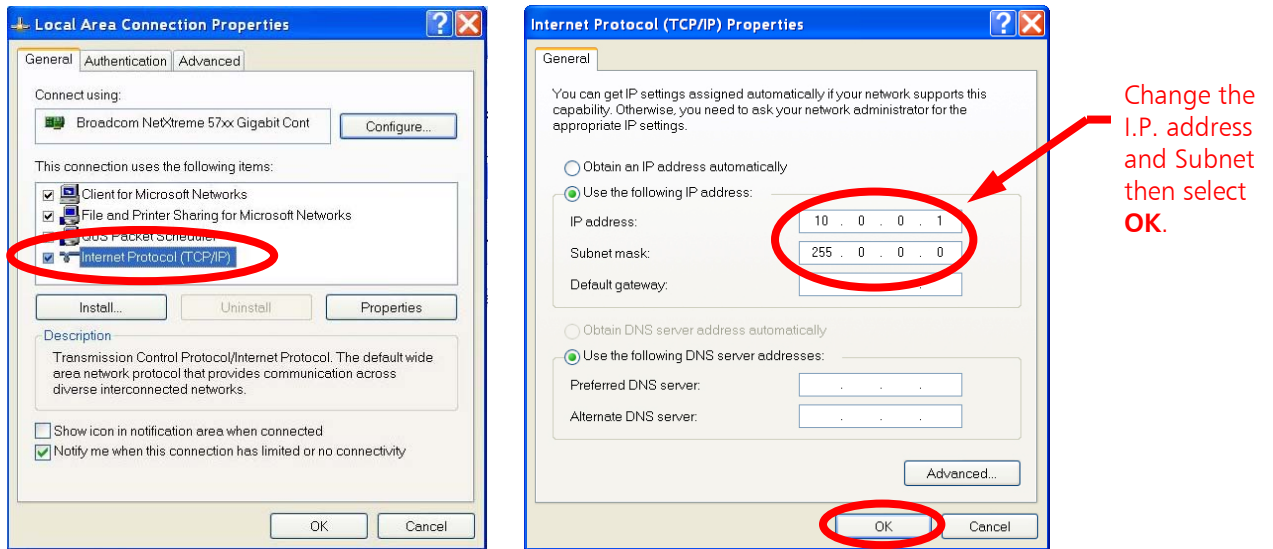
Local Area Connection Properties

General | Authentication | Advanced

Connect using:

Broadcom NetXtreme 57xx Gigabit Cont

Configure...

This connection uses the following items:

Client for Microsoft Networks
File and Printer Sharing for Microsoft Networks
QoS Packet Scheduler
Internet Protocol (TCP/IP)

Install... | Uninstall | Properties

Description
Transmission Control Protocol/Internet Protocol. The default wide area network protocol that provides communication across diverse interconnected networks.

Show icon in notification area when connected
Notify me when this connection has limited or no connectivity

OK | Cancel

Internet Protocol (TCP/IP) Properties

General

You can get IP settings assigned automatically if your network supports this capability. Otherwise, you need to ask your network administrator for the appropriate IP settings.

Obtain an IP address automatically
Use the following IP address:
IP address: 10 . 0 . 0 . 1
Subnet mask: 255 . 0 . 0 . 0
Default gateway: . . .

Obtain DNS server address automatically
Use the following DNS server addresses:
Preferred DNS server: . . .
Alternate DNS server: . . .

Advanced...

OK | Cancel

Change the I.P. address and Subnet then select **OK**.